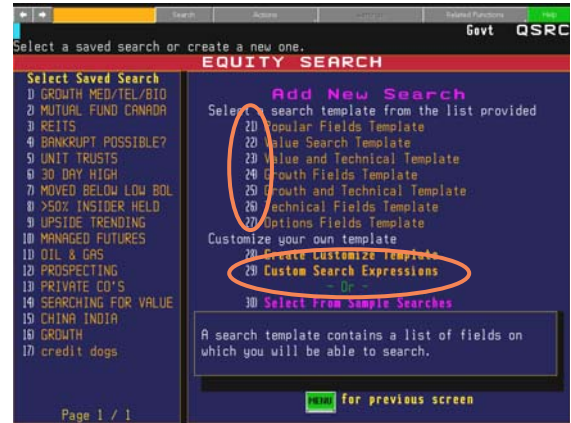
Search Actions Related Functions Help

Select a saved search or create a new one. Govt QSRC

EQUITY SEARCH

Select Saved Search
1) GROWTH MED/TEL/BIO
2) MUTUAL FUND CANADA
3) REITS
4) BANKRUPT POSSIBLE?
5) UNIT TRUSTS
6) 30 DAY HIGH
7) MOVED BELOW LOW BOL
8) >50% INSIDER HELD
9) UPSIDE TRENDING
10) MANAGED FUTURES
11) OIL & GAS
12) PROSPECTING
13) PRIVATE CO'S
14) SEARCHING FOR VALUE
15) CHINA INDIA
16) GROWTH
17) credit dogs

Page 1 / 1

Add New Search
Select a search template from the list provided
21) Popular Fields Template
22) Value Search Template
23) Value and Technical Template
24) Growth Fields Template
25) Growth and Technical Template
26) Technical Fields Template
27) Options Fields Template
Customize your own template
28) Create Customize Template
29) Custom Search Expressions
- Or -
30) Select From Sample Searches

A search template contains a list of fields on which you will be able to search.

MENU for previous screen